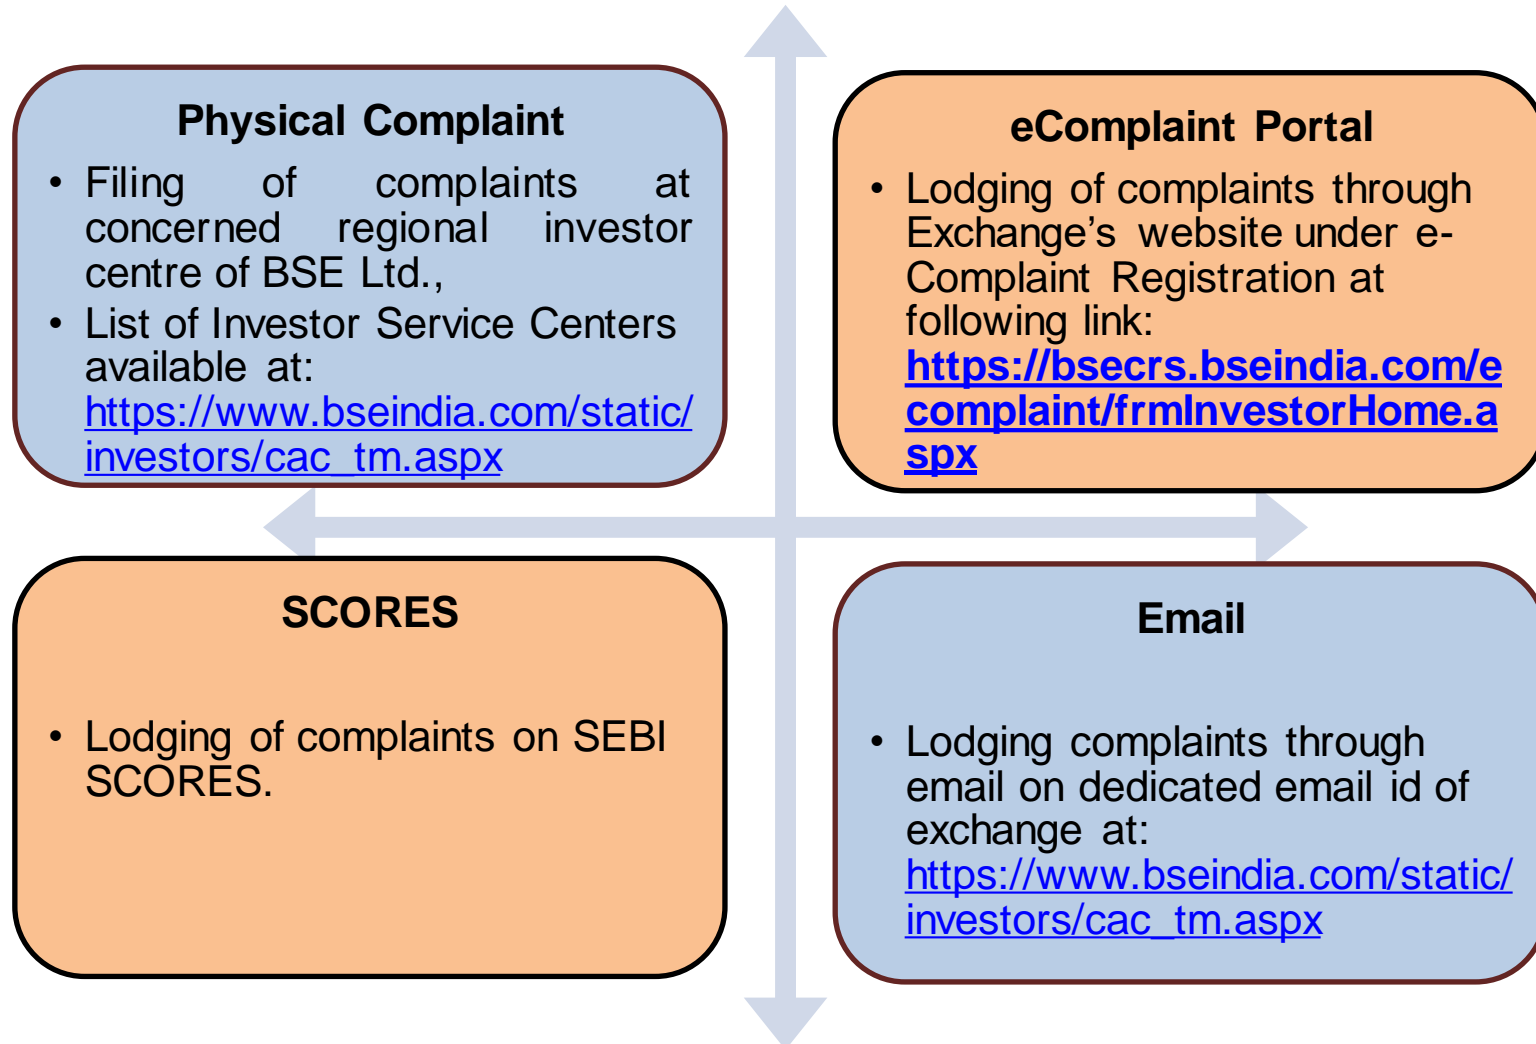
Physical Complaint

• Filing of complaints at concerned regional investor centre of BSE Ltd.,
• List of Investor Service Centers available at: https://www.bseindia.com/static/investors/cac_tm.aspx

eComplaint Portal

• Lodging of complaints through Exchange's website under e-Complaint Registration at following link: https://bsecrs.bseindia.com/ecomplaint/frmInvestorHome.aspx

SCORES

• Lodging of complaints on SEBI SCORES.

Email

• Lodging complaints through email on dedicated email id of exchange at: https://www.bseindia.com/static/investors/cac_tm.aspx